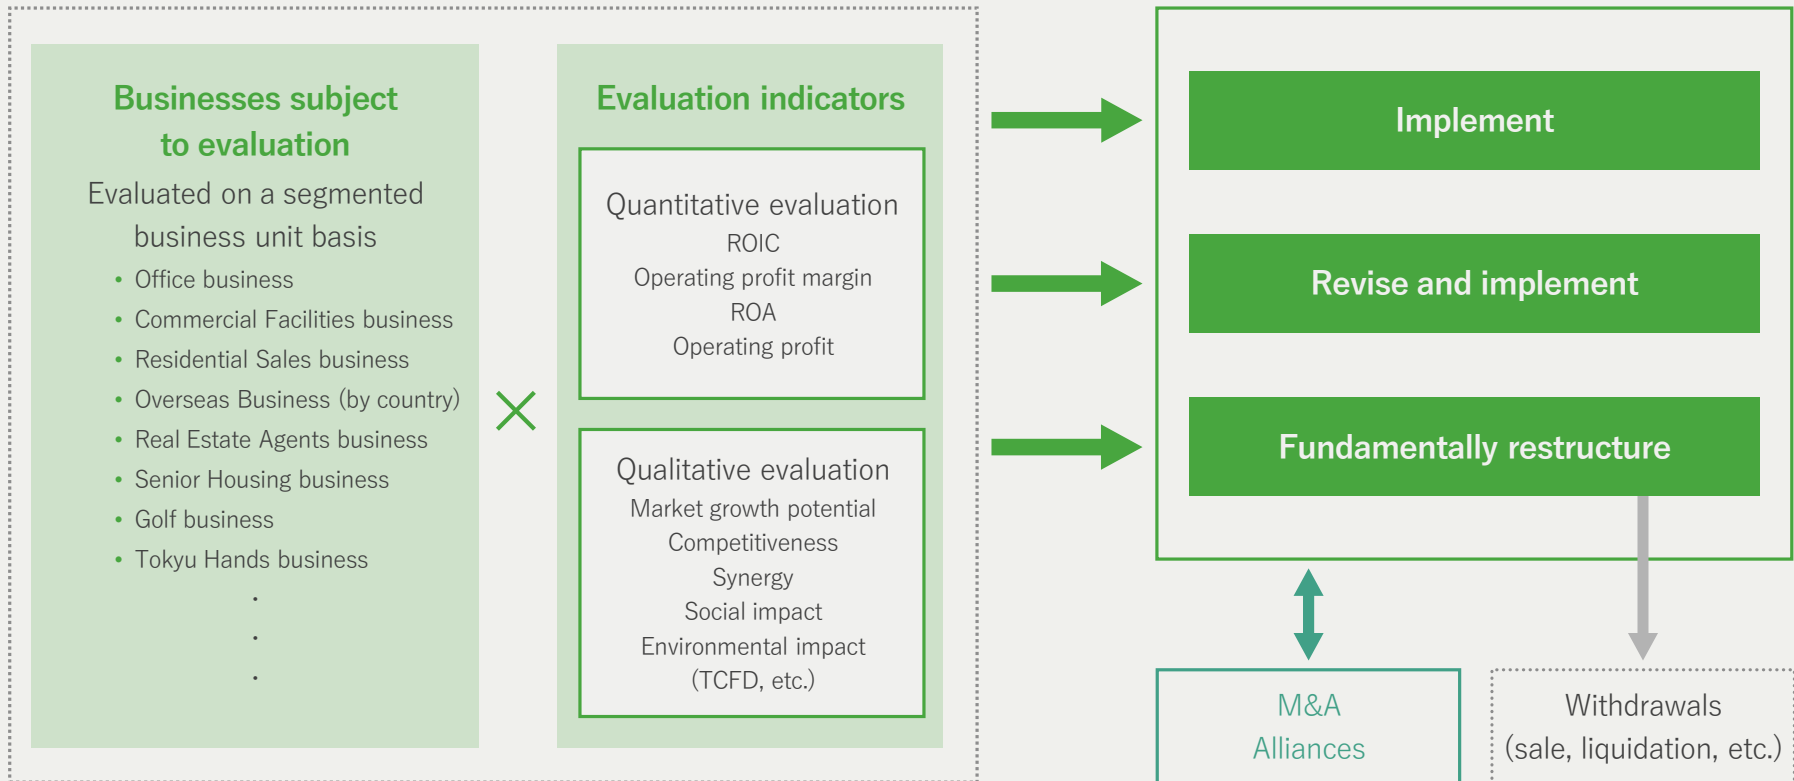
Businesses subject to evaluation

Evaluated on a segmented business unit basis

- Office business
- Commercial Facilities business
- Residential Sales business
- Overseas Business (by country)
- Real Estate Agents business
- Senior Housing business
- Golf business
- Tokyu Hands business

.
.
.

×

Evaluation indicators

Quantitative evaluation
ROIC
Operating profit margin
ROA
Operating profit

Qualitative evaluation
Market growth potential
Competitiveness
Synergy
Social impact
Environmental impact
(TCFD, etc.)

Implement

Revise and implement

Fundamentally restructure

M&A
Alliances

Withdrawals
(sale, liquidation, etc.)